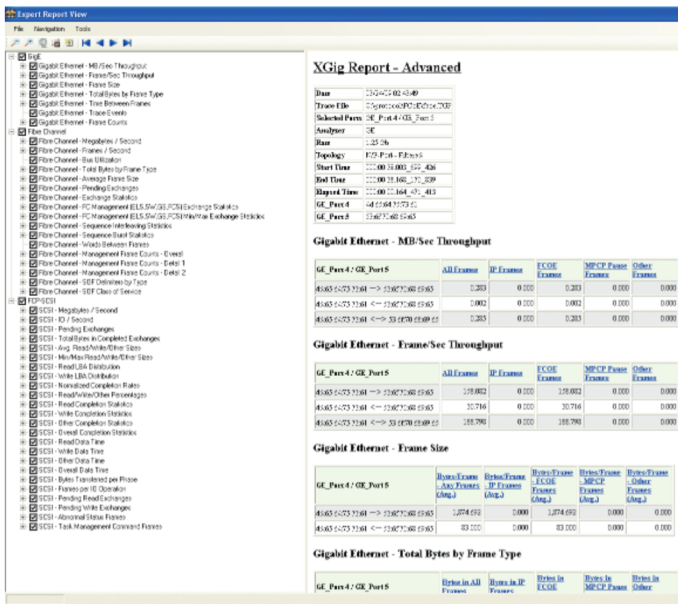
Expert Report View

File Navigation Tools

FcIP
Gigabit Ethernet - MB/Sec Throughput
Gigabit Ethernet - Frame/Sec Throughput
Gigabit Ethernet - Frame Size
Gigabit Ethernet - Total Bytes by Frame Type
Gigabit Ethernet - Time Between Frames
Gigabit Ethernet - Trace Events
Gigabit Ethernet - Frame Counts
Fibre Channel
Fibre Channel - Megabytes / Second
Fibre Channel - Frames / Second
Fibre Channel - Bus Utilization
Fibre Channel - Total Bytes by Frame Type
Fibre Channel - Average Frame Size
Fibre Channel - Pending Exchanges
Fibre Channel - Exchange Statistics
Fibre Channel - FC Management (ELS,SW,GS,FCS) Exchange Statistics
Fibre Channel - FC Management (ELS,SW,GS,FCS) Min/Max Exchange Statistics
Fibre Channel - Sequence Interleaving Statistics
Fibre Channel - Sequence Burst Statistics
Fibre Channel - Words Between Frames
Fibre Channel - Management Frame Counts - Event
Fibre Channel - Management Frame Counts - Detail 1
Fibre Channel - Management Frame Counts - Detail 2
Fibre Channel - SOF Delimiters by Type
Fibre Channel - SOF Class of Service
FCP/SCSI
SCSI - Megabytes / Second
SCSI - IO / Second
SCSI - Pending Exchanges
SCSI - Total Bytes in Completed Exchanges
SCSI - Avg. Read/Write/Other Sizes
SCSI - Min/Max Read/Write/Other Sizes
SCSI - Read LBA Distribution
SCSI - Write LBA Distribution
SCSI - Normalized Completion Rates
SCSI - Read/Write/Other Percentages
SCSI - Read Completion Statistics
SCSI - Write Completion Statistics
SCSI - Other Completion Statistics
SCSI - Overall Completion Statistics
SCSI - Read Data Time
SCSI - Write Data Time
SCSI - Other Data Time
SCSI - Overall Data Time
SCSI - Bytes Transferred per Phase
SCSI - Frames per IO Operation
SCSI - Pending Read Exchanges
SCSI - Pending Write Exchanges
SCSI - Abnormal Status Frames
SCSI - Task Management Command Frames

XGig Report - Advanced

| Date | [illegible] |
|---|---|
| Trace File | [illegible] |
| Selected Ports | GE_Port 4 / GE_Port 5 |
| Analyzer | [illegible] |
| Rate | 1.25 Gb |
| Topology | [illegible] |
| Start Time | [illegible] |
| End Time | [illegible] |
| Elapsed Time | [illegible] |
| GE_Port 4 | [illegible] |
| GE_Port 5 | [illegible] |

Gigabit Ethernet - MB/Sec Throughput

| GE_Port 4 / GE_Port 5 | All Frames | IP Frames | FCOE Frames | MPCP Pause Frames | Other Frames |
|---|---|---|---|---|---|
| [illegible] --> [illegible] | 0.283 | 0.000 | 0.283 | 0.000 | 0.000 |
| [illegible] <-- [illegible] | 0.002 | 0.000 | 0.002 | 0.000 | 0.000 |
| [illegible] <--> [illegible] | 0.285 | 0.000 | 0.285 | 0.000 | 0.000 |

Gigabit Ethernet - Frame/Sec Throughput

| GE_Port 4 / GE_Port 5 | All Frames | IP Frames | FCOE Frames | MPCP Pause Frames | Other Frames |
|---|---|---|---|---|---|
| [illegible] --> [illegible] | 158.082 | 0.000 | 158.082 | 0.000 | 0.000 |
| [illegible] <-- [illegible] | 20.716 | 0.000 | 20.716 | 0.000 | 0.000 |
| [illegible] <--> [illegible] | 188.798 | 0.000 | 188.798 | 0.000 | 0.000 |

Gigabit Ethernet - Frame Size

| GE_Port 4 / GE_Port 5 | Bytes/Frame - Any Frames (Avg.) | Bytes/Frame - IP Frames (Avg.) | Bytes/Frame - FCOE Frames (Avg.) | Bytes/Frame - MPCP Frames (Avg.) | Bytes/Frame - Other Frames (Avg.) |
|---|---|---|---|---|---|
| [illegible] --> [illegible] | 1,874.693 | 0.000 | 1,874.693 | 0.000 | 0.000 |
| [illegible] <-- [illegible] | 83.000 | 0.000 | 83.000 | 0.000 | 0.000 |

Gigabit Ethernet - Total Bytes by Frame Type

| GE_Port 4 / GE_Port 5 | Bytes in All Frames | Bytes in IP Frames | Bytes in FCOE | Bytes in MPCP Pause | Bytes in Other |
|---|---|---|---|---|---|